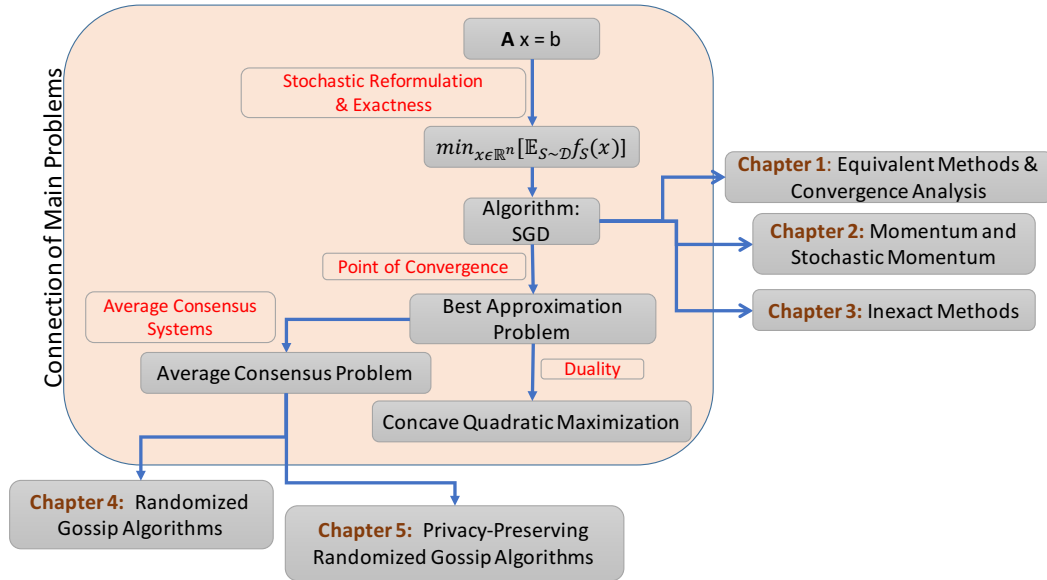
Connection of Main Problems

**A** x = b

Stochastic Reformulation & Exactness

$min_{x \epsilon \mathbb{R}^n} [\mathbb{E}_{S \sim \mathcal{D}} f_S(x)]$

Algorithm: SGD

Chapter 1: Equivalent Methods & Convergence Analysis

Chapter 2: Momentum and Stochastic Momentum

Chapter 3: Inexact Methods

Point of Convergence

Average Consensus Systems

Best Approximation Problem

Average Consensus Problem

Duality

Concave Quadratic Maximization

Chapter 4: Randomized Gossip Algorithms

Chapter 5: Privacy-Preserving Randomized Gossip Algorithms